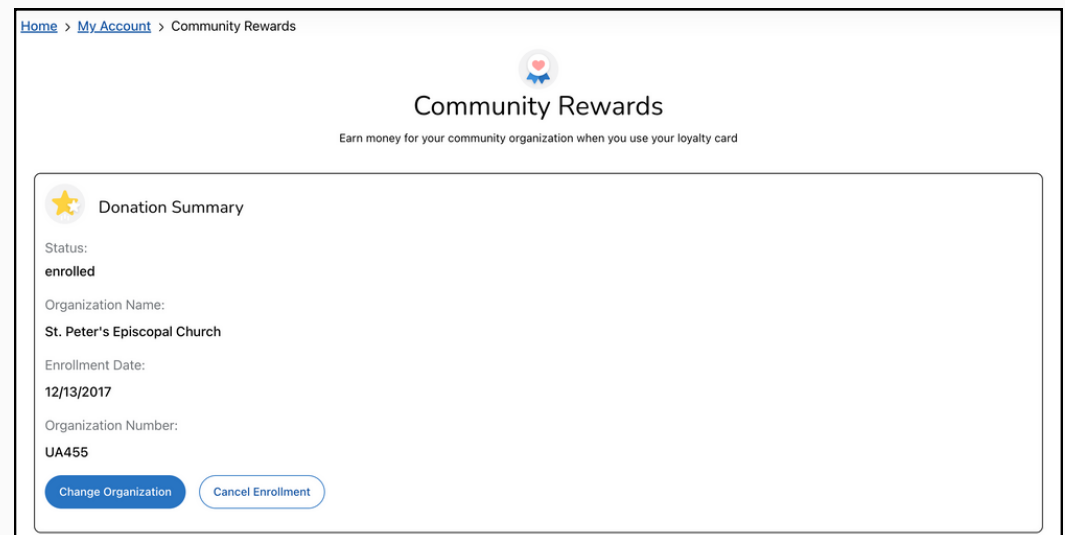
Home > My Account > Community Rewards

Community Rewards

Earn money for your community organization when you use your loyalty card

Donation Summary

Status:

enrolled

Organization Name:

St. Peter's Episcopal Church

Enrollment Date:

12/13/2017

Organization Number:

UA455

Change Organization

Cancel Enrollment